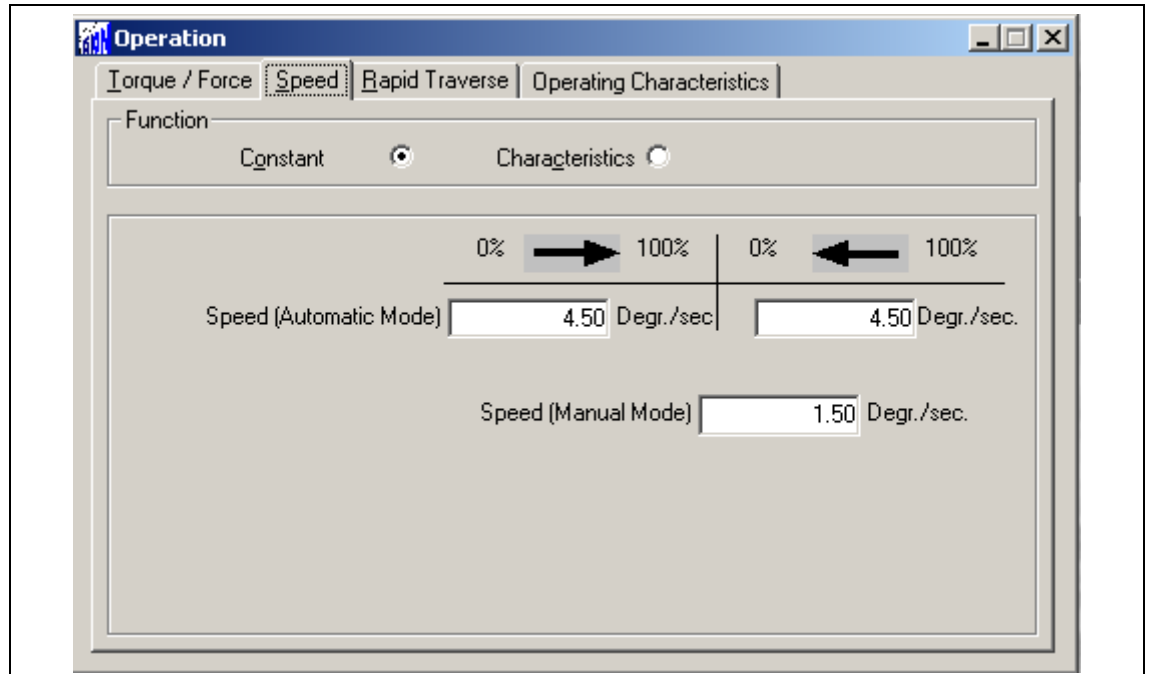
Operation

Torque / Force | Speed | Rapid Traverse | Operating Characteristics

Function

Constant

Characteristics

0% 100% | 0% 100%

Speed (Automatic Mode) 4.50 Degr./sec | 4.50 Degr./sec.

Speed (Manual Mode) 1.50 Degr./sec.